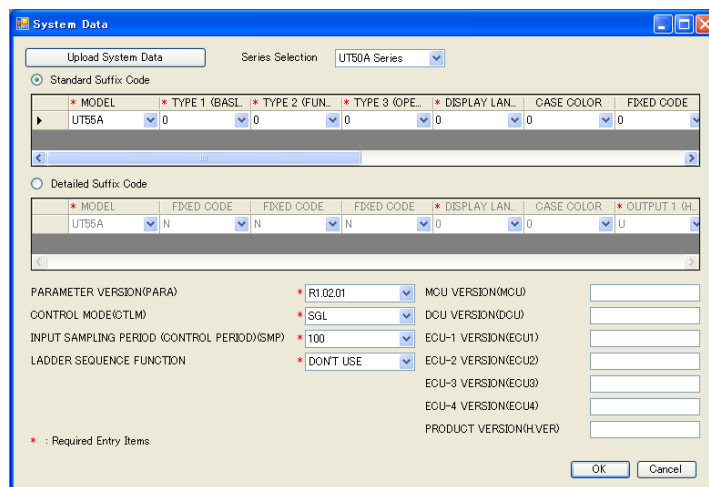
System Data

Upload System Data

Series Selection UT50A Series

Standard Suffix Code

| | * MODEL | * TYPE 1 (BASI... | * TYPE 2 (FUN... | * TYPE 3 (OPE... | * DISPLAY LAN... | CASE COLOR | FIXED CODE |
|---|---|---|---|---|---|---|---|
| ▶ | UT55A | 0 | 0 | 0 | 0 | 0 | 0 |

Detailed Suffix Code

| | * MODEL | FIXED CODE | FIXED CODE | FIXED CODE | * DISPLAY LAN... | CASE COLOR | * OUTPUT 1 (H... |
|---|---|---|---|---|---|---|---|
| | UT55A | N | N | N | 0 | 0 | U |

PARAMETER VERSION(PARA) * R1.02.01

CONTROL MODE(CTLM) * SGL

INPUT SAMPLING PERIOD (CONTROL PERIOD)(SMP) * 100

LADDER SEQUENCE FUNCTION * DON'T USE

MCU VERSION(MCU)

DCU VERSION(DCU)

ECU-1 VERSION(ECU1)

ECU-2 VERSION(ECU2)

ECU-3 VERSION(ECU3)

ECU-4 VERSION(ECU4)

PRODUCT VERSION(H.VER)

* : Required Entry Items

OK Cancel